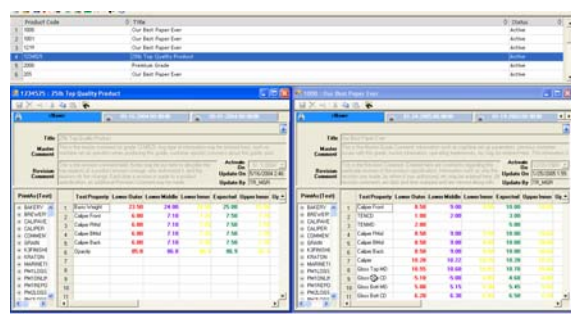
| | Product Code | Title | Status |
|---|---|---|---|
| 1 | 1000 | Our Best Paper Ever | Active |
| 2 | 1001 | Our Best Paper Ever | Active |
| 3 | 1279 | Our Best Paper Ever | Active |
| 4 | 1234525 | 25th Top Quality Product | Active |
| 5 | 2000 | Premium Grade | Active |
| 6 | 205 | Our Best Paper Ever | Active |

1234525 - 25th Top Quality Product

Title 25th Top Quality Product
Master Comment
Revision Comment
Activate On
Update On 5/16/2004 2:46
Update By TR_HIGH

PrintAs [Text]

| | Test Property | Lower Outer | Lower Middle | Lower Inner | Expected | Upper Inner |
|---|---|---|---|---|---|---|
| 1 | Basis Weight | 23.50 | 24.00 | | 25.00 | |
| 2 | Caliper Front | 6.00 | 7.10 | | 7.50 | |
| 3 | Caliper RHst | 6.00 | 7.10 | | 7.50 | |
| 4 | Caliper BHst | 6.00 | 7.10 | | 7.50 | |
| 5 | Caliper Back | 6.00 | 7.10 | | 7.50 | |
| 6 | Opacity | 85.0 | 86.0 | | 86.5 | |

BAKERY, BREWERY, CALIPAVE, CALIPER, COMMENT, GRAIN, KOPAKHE, KRATON, MARKET, PWILOSS, PNVDRG, PNVSKEW, PNOLOSS

1000 - Our Best Paper Ever

PrintAs [Text]

| | Test Property | Lower Outer | Lower Middle | Lower Inner | Expected | Upper Inner |
|---|---|---|---|---|---|---|
| 1 | Caliper Front | 8.50 | 9.00 | | 10.00 | |
| 2 | TENCD | 1.00 | 2.00 | | 3.00 | |
| 3 | TENMD | 2.00 | | | 10.00 | |
| 4 | Caliper RHst | 8.50 | 9.00 | | 10.00 | |
| 5 | Caliper BHst | 8.50 | 9.00 | | 10.00 | |
| 6 | Caliper Back | 8.50 | 9.00 | | 10.00 | |
| 7 | Caliper | 10.20 | 10.22 | | 10.25 | |
| 8 | Gloss Top MD | 10.15 | 10.60 | | 10.70 | |
| 9 | Gloss Top CD | 5.10 | 5.00 | | 4.50 | |
| 10 | Gloss Bott MD | 5.00 | 5.15 | | 5.45 | |
| 11 | Gloss Bott CD | 6.20 | 6.30 | | 6.50 | |